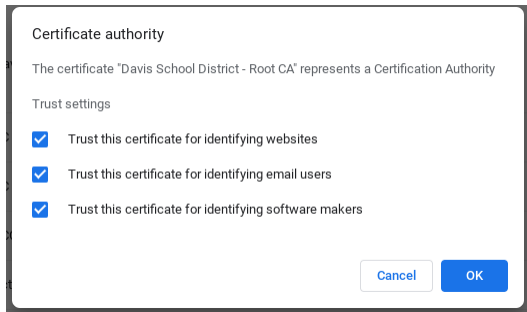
Certificate authority

The certificate "Davis School District - Root CA" represents a Certification Authority

Trust settings

Trust this certificate for identifying websites

Trust this certificate for identifying email users

Trust this certificate for identifying software makers

Cancel OK